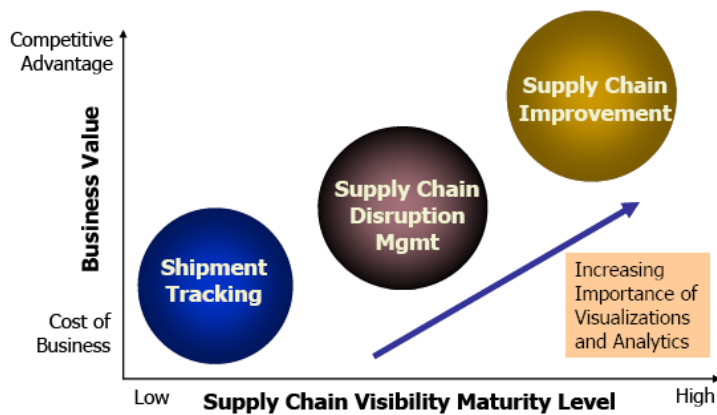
Competitive Advantage

Business Value

Cost of Business

Supply Chain Improvement

Supply Chain Disruption Mgmt

Shipment Tracking

Increasing Importance of Visualizations and Analytics

Low

Supply Chain Visibility Maturity Level

High